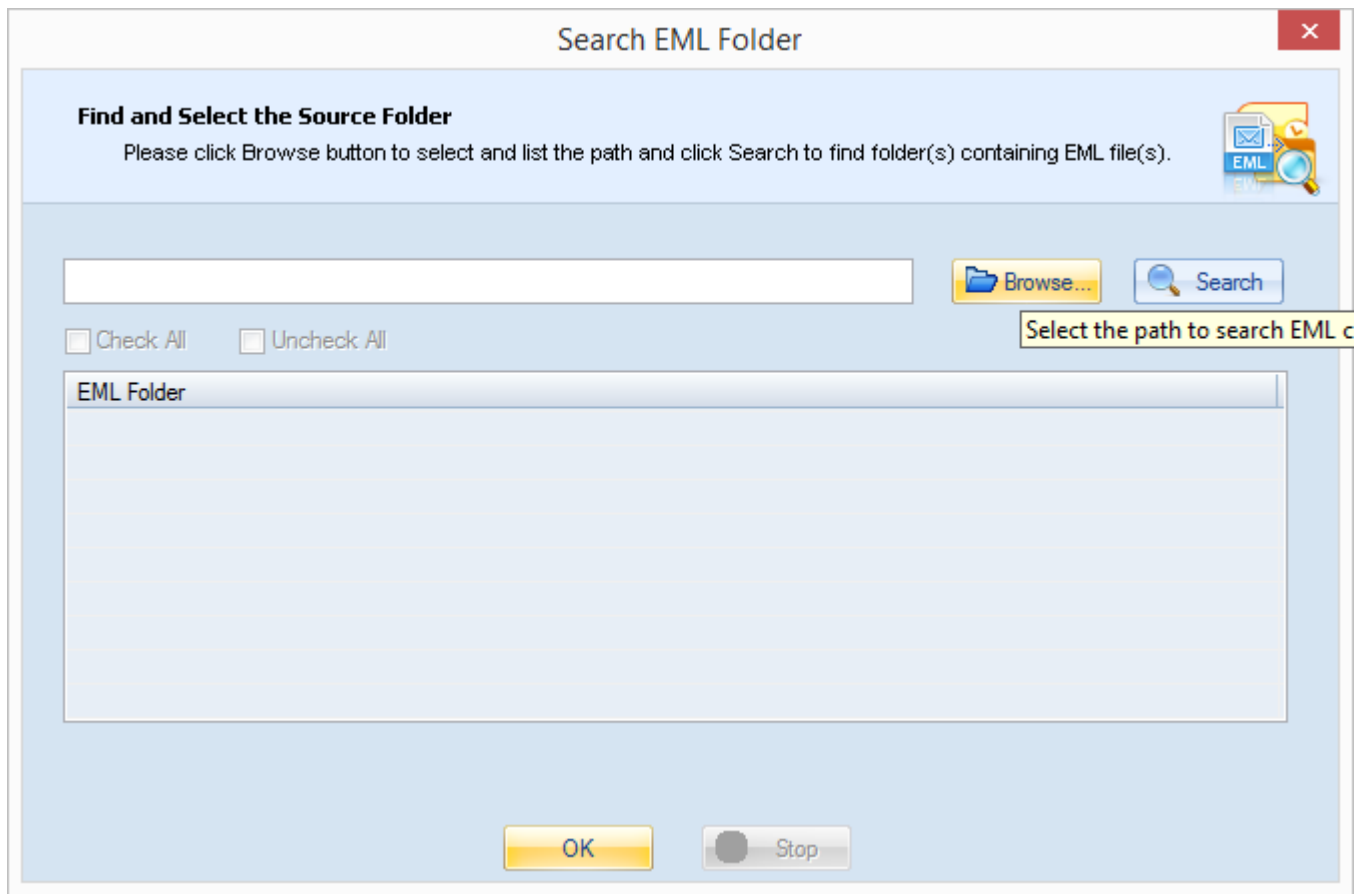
Search EML Folder

Find and Select the Source Folder

Please click Browse button to select and list the path and click Search to find folder(s) containing EML file(s).

EML

Browse...

Search

Select the path to search EML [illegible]

Check All

Uncheck All

EML Folder

OK

Stop